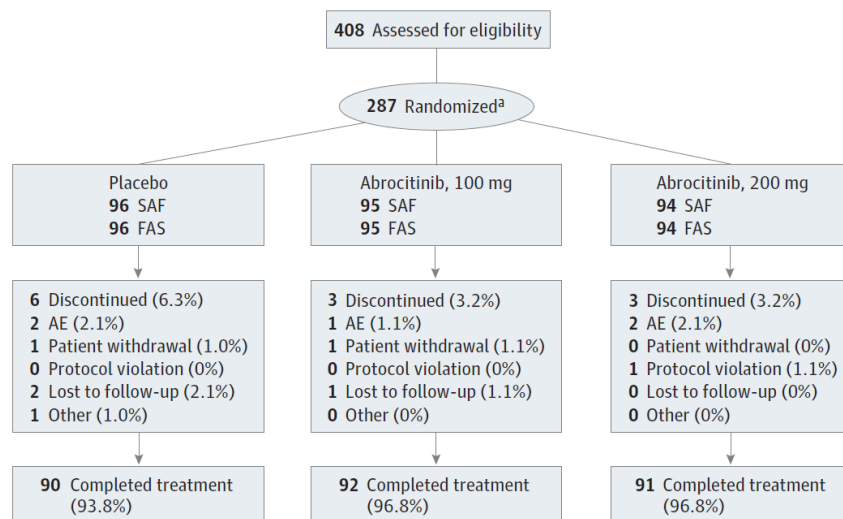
**408** Assessed for eligibility

**287** Randomized$^{a}$

Placebo
**96** SAF
**96** FAS

**6** Discontinued (6.3%)
**2** AE (2.1%)
**1** Patient withdrawal (1.0%)
**0** Protocol violation (0%)
**2** Lost to follow-up (2.1%)
**1** Other (1.0%)

**90** Completed treatment (93.8%)

Abrocitinib, 100 mg
**95** SAF
**95** FAS

**3** Discontinued (3.2%)
**1** AE (1.1%)
**1** Patient withdrawal (1.1%)
**0** Protocol violation (0%)
**1** Lost to follow-up (1.1%)
**0** Other (0%)

**92** Completed treatment (96.8%)

Abrocitinib, 200 mg
**94** SAF
**94** FAS

**3** Discontinued (3.2%)
**2** AE (2.1%)
**0** Patient withdrawal (0%)
**1** Protocol violation (1.1%)
**0** Lost to follow-up (0%)
**0** Other (0%)

**91** Completed treatment (96.8%)